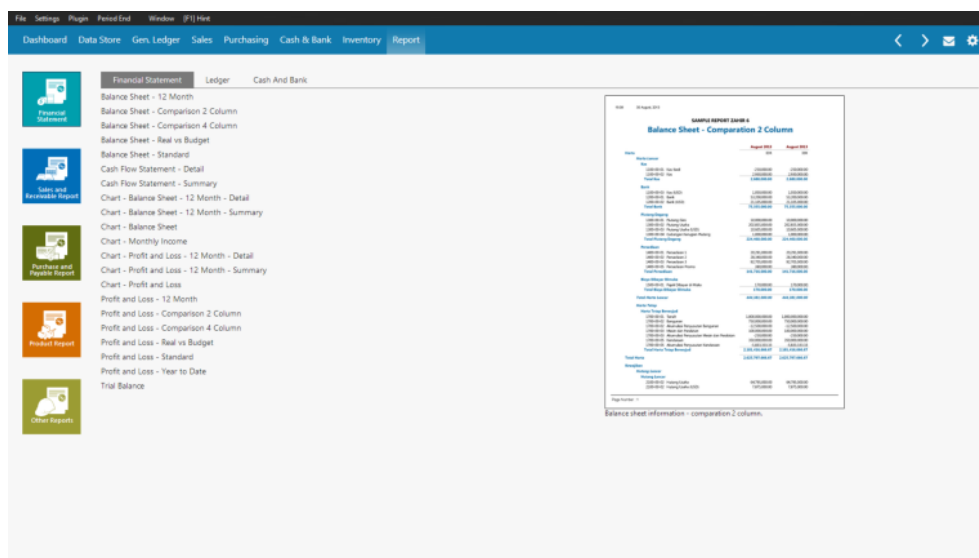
File Settings Plugin Period End Window [F1] Hint

Dashboard Data Store Gen. Ledger Sales Purchasing Cash & Bank Inventory Report

Financial Statement

Sales and Receivable Report

Purchase and Payable Report

Product Report

Other Reports

Financial Statement Ledger Cash And Bank

Balance Sheet - 12 Month
Balance Sheet - Comparison 2 Column
Balance Sheet - Comparison 4 Column
Balance Sheet - Real vs Budget
Balance Sheet - Standard
Cash Flow Statement - Detail
Cash Flow Statement - Summary
Chart - Balance Sheet - 12 Month - Detail
Chart - Balance Sheet - 12 Month - Summary
Chart - Balance Sheet
Chart - Monthly Income
Chart - Profit and Loss - 12 Month - Detail
Chart - Profit and Loss - 12 Month - Summary
Chart - Profit and Loss
Profit and Loss - 12 Month
Profit and Loss - Comparison 2 Column
Profit and Loss - Comparison 4 Column
Profit and Loss - Real vs Budget
Profit and Loss - Standard
Profit and Loss - Year to Date
Trial Balance

SAMPLE REPORT ZAHIR 6
Balance Sheet - Comparation 2 Column

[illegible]

Balance sheet information - comparation 2 column.